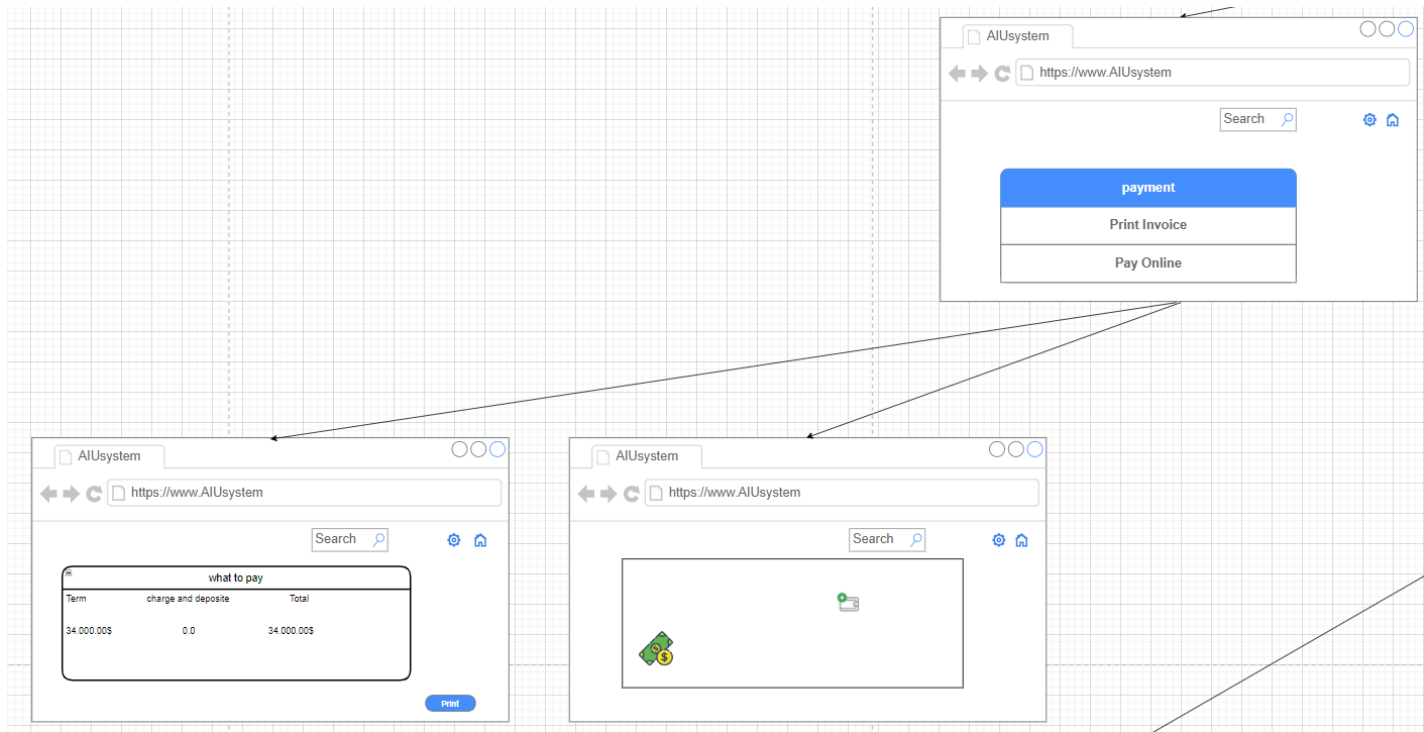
AIUsystem

https://www.AIUsystem

Search

payment

Print Invoice

Pay Online

AIUsystem

https://www.AIUsystem

Search

what to pay

| Term | charge and deposite | Total |
|---|---|---|
| 34.000.00$ | 0.0 | 34.000.00$ |

Print

AIUsystem

https://www.AIUsystem

Search